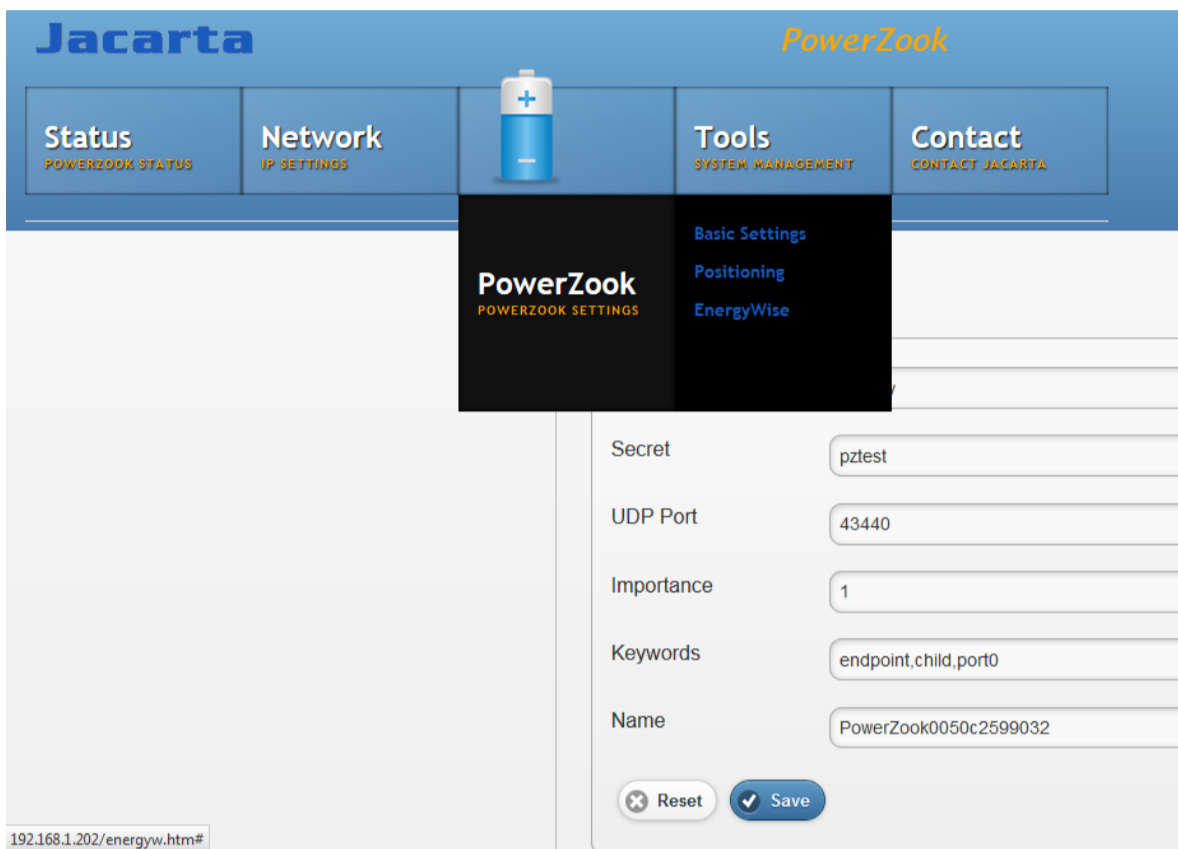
Jacarta

PowerZook

Status
POWERZOOK STATUS

Network
IP SETTINGS

Tools
SYSTEM MANAGEMENT

Contact
CONTACT JACARTA

PowerZook
POWERZOOK SETTINGS

Basic Settings
Positioning
EnergyWise

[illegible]

Secret
pztest

UDP Port
43440

Importance
1

Keywords
endpoint,child,port0

Name
PowerZook0050c2599032

Reset
Save

192.168.1.202/energyw.htm#